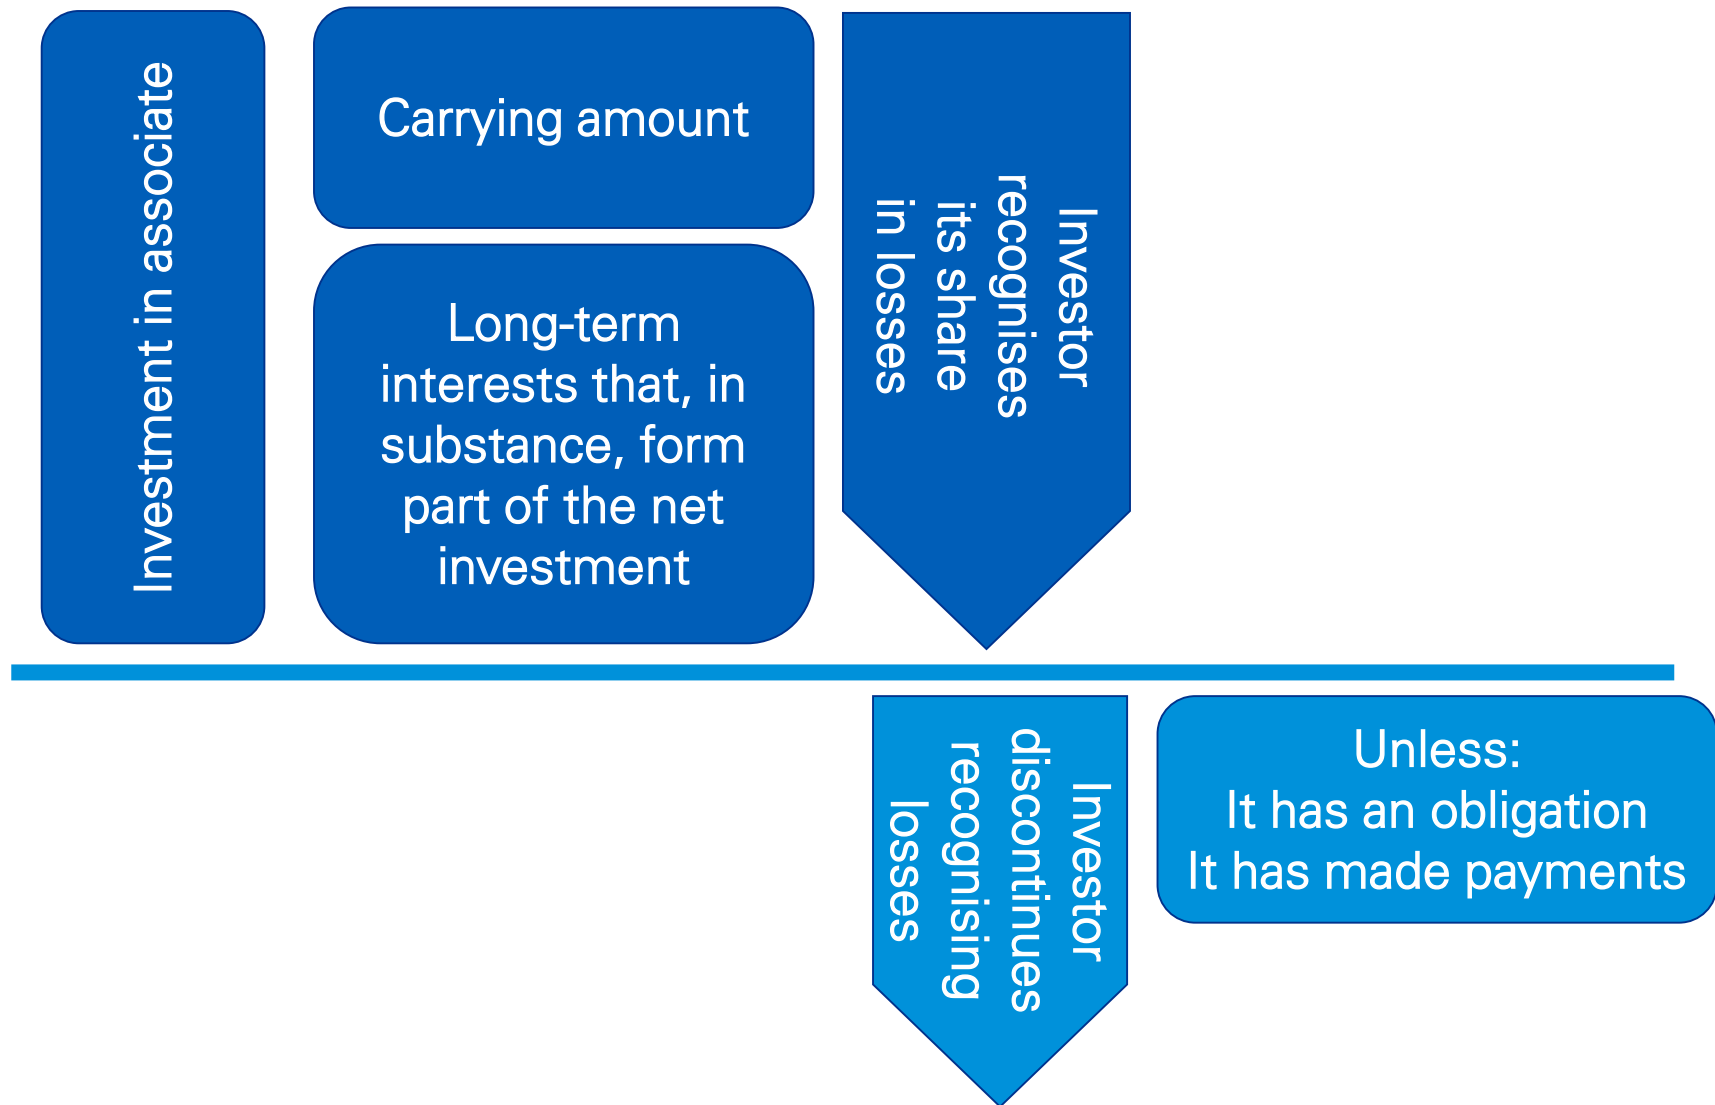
Investment in associate

Carrying amount

Long-term interests that, in substance, form part of the net investment

Investor recognises its share in losses

Investor discontinues recognising losses

Unless:
It has an obligation
It has made payments